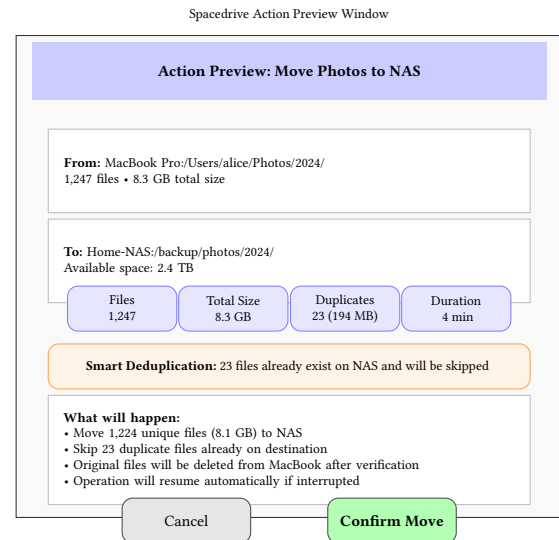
Spacedrive Action Preview Window

Action Preview: Move Photos to NAS

From: MacBook Pro:/Users/alice/Photos/2024/
1,247 files • 8.3 GB total size

To: Home-NAS:/backup/photos/2024/
Available space: 2.4 TB

| Files | Total Size | Duplicates | Duration |
|---|---|---|---|
| 1,247 | 8.3 GB | 23 (194 MB) | 4 min |

Smart Deduplication: 23 files already exist on NAS and will be skipped

What will happen:
• Move 1,224 unique files (8.1 GB) to NAS
• Skip 23 duplicate files already on destination
• Original files will be deleted from MacBook after verification
• Operation will resume automatically if interrupted

Cancel

Confirm Move